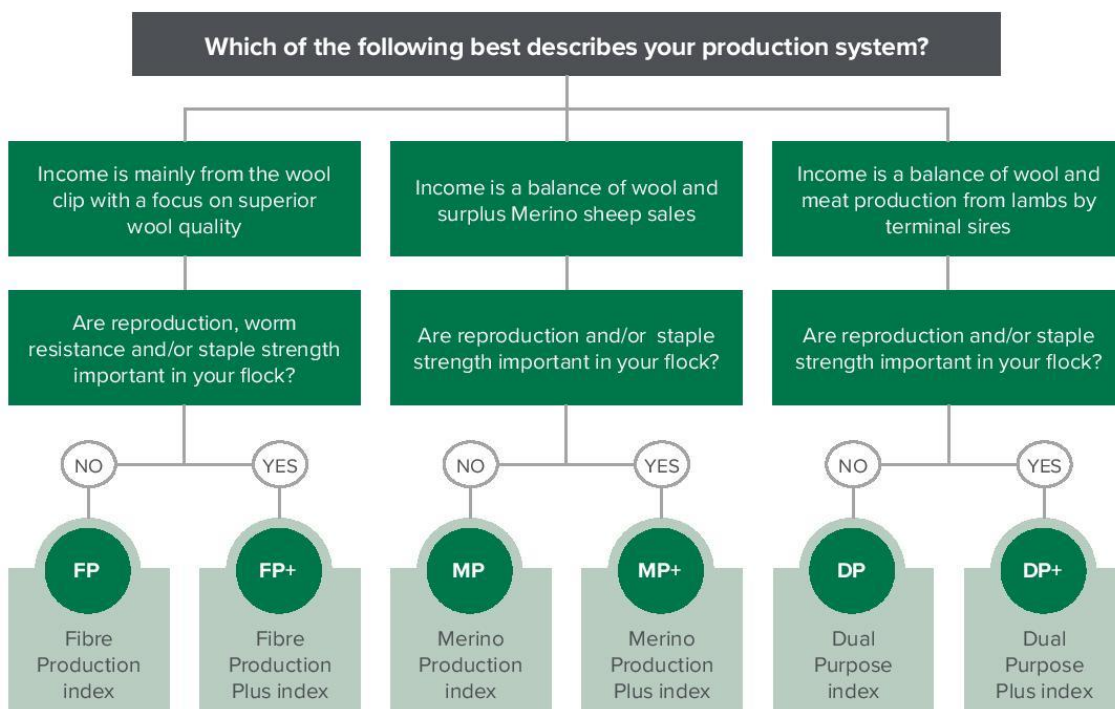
Which of the following best describes your production system?

Income is mainly from the wool clip with a focus on superior wool quality

Are reproduction, worm resistance and/or staple strength important in your flock?

NO

YES

FP

Fibre Production index

FP+

Fibre Production Plus index

Income is a balance of wool and surplus Merino sheep sales

Are reproduction and/or staple strength important in your flock?

NO

YES

MP

Merino Production index

MP+

Merino Production Plus index

Income is a balance of wool and meat production from lambs by terminal sires

Are reproduction and/or staple strength important in your flock?

NO

YES

DP

Dual Purpose index

DP+

Dual Purpose Plus index